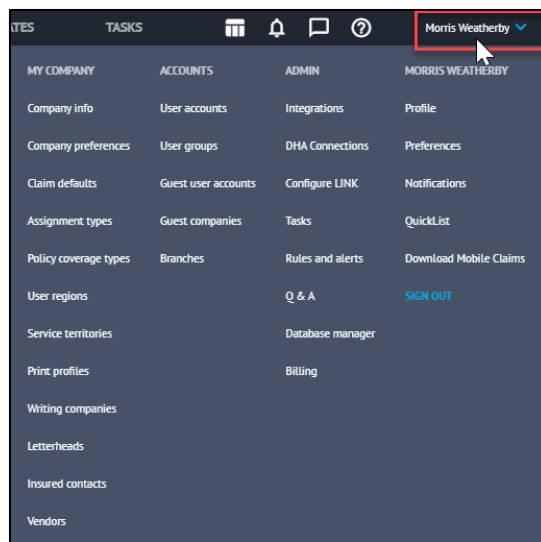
ATES TASKS Morris Weatherby

MY COMPANY
Company info
Company preferences
Claim defaults
Assignment types
Policy coverage types
User regions
Service territories
Print profiles
Writing companies
Letterheads
Insured contacts
Vendors

ACCOUNTS
User accounts
User groups
Guest user accounts
Guest companies
Branches

ADMIN
Integrations
DHA Connections
Configure LINK
Tasks
Rules and alerts
Q & A
Database manager
Billing

MORRIS WEATHERBY
Profile
Preferences
Notifications
QuickList
Download Mobile Claims
SIGN OUT